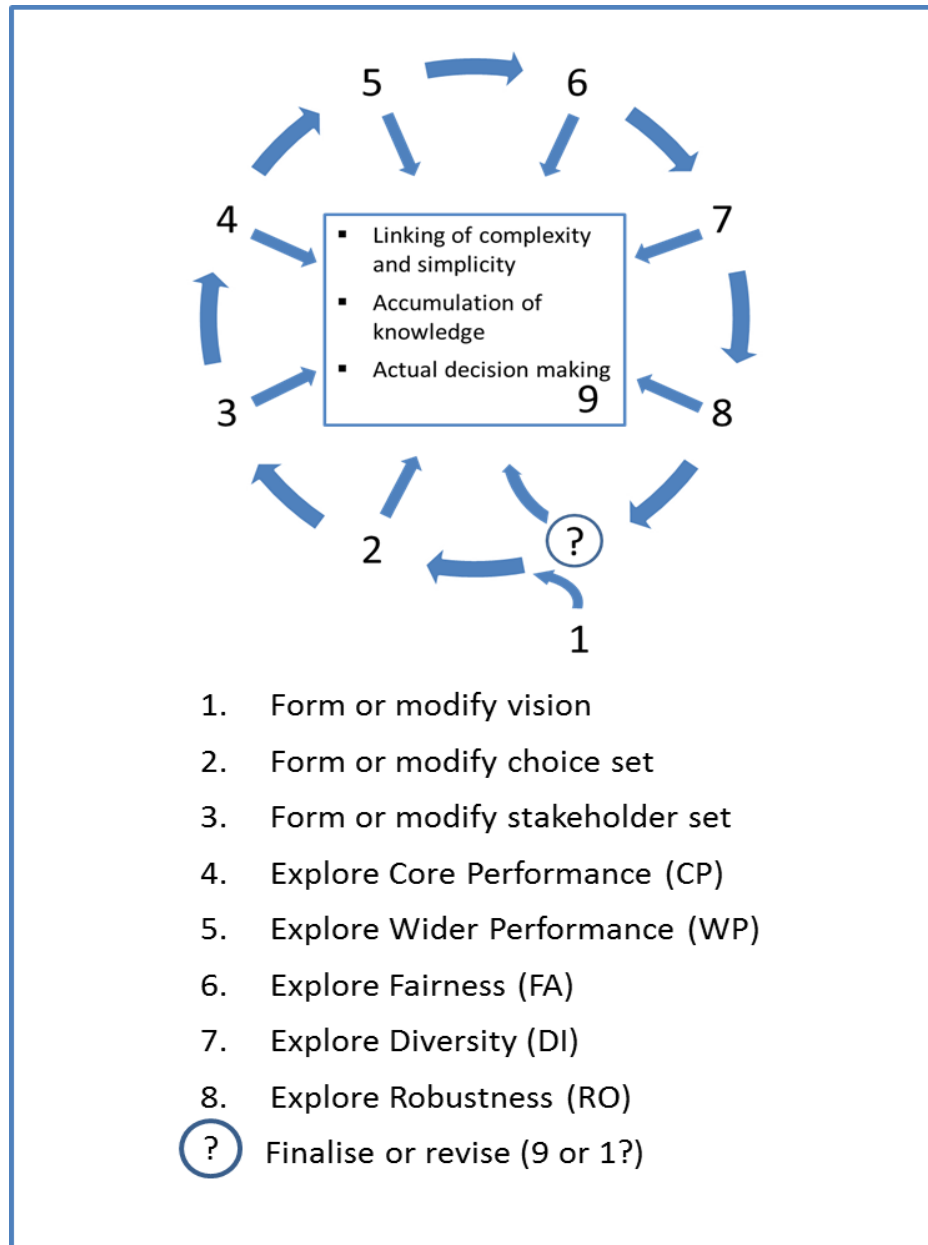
5 6

4 7

- Linking of complexity and simplicity
- Accumulation of knowledge
- Actual decision making

9

3 8

?

2

1

1. Form or modify vision
2. Form or modify choice set
3. Form or modify stakeholder set
4. Explore Core Performance (CP)
5. Explore Wider Performance (WP)
6. Explore Fairness (FA)
7. Explore Diversity (DI)
8. Explore Robustness (RO)

? Finalise or revise (9 or 1?)